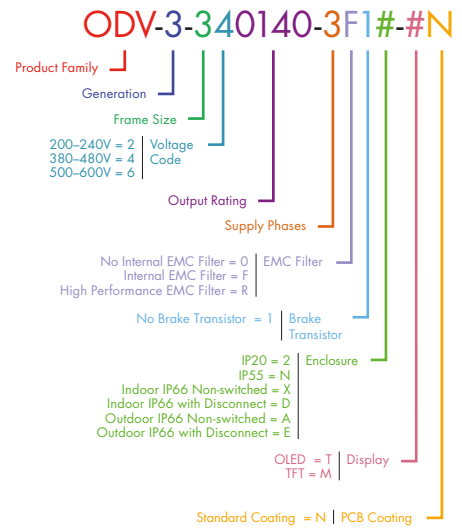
ODV-3-340140-3F1#-#N

Product Family

Generation

Frame Size

200–240V = 2
380–480V = 4
500–600V = 6
Voltage Code

Output Rating

Supply Phases

No Internal EMC Filter = 0
Internal EMC Filter = F
High Performance EMC Filter = R
EMC Filter

No Brake Transistor = 1
Brake Transistor

IP20 = 2
IP55 = N
Indoor IP66 Non-switched = X
Indoor IP66 with Disconnect = D
Outdoor IP66 Non-switched = A
Outdoor IP66 with Disconnect = E
Enclosure

OLED = T
TFT = M
Display

Standard Coating = N
PCB Coating